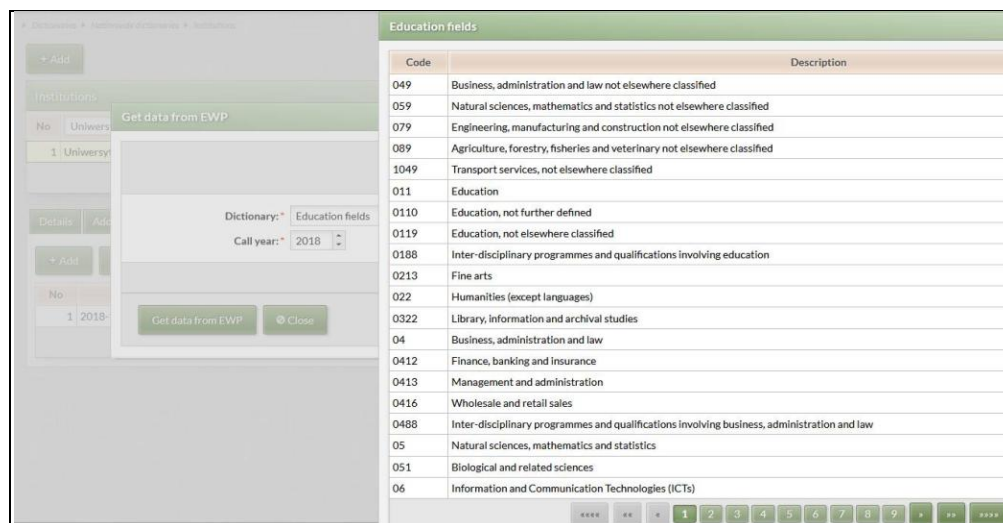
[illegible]

+ Add

Institutions

No Uniwers

1 Uniwersy

Details Add

+ Add

No

1 2018-

Get data from EWP

Dictionary: * Education fields

Call year: * 2018

Get data from EWP

Close

Education fields

| Code | Description |
|---|---|
| 049 | Business, administration and law not elsewhere classified |
| 059 | Natural sciences, mathematics and statistics not elsewhere classified |
| 079 | Engineering, manufacturing and construction not elsewhere classified |
| 089 | Agriculture, forestry, fisheries and veterinary not elsewhere classified |
| 1049 | Transport services, not elsewhere classified |
| 011 | Education |
| 0110 | Education, not further defined |
| 0119 | Education, not elsewhere classified |
| 0188 | Inter-disciplinary programmes and qualifications involving education |
| 0213 | Fine arts |
| 022 | Humanities (except languages) |
| 0322 | Library, information and archival studies |
| 04 | Business, administration and law |
| 0412 | Finance, banking and insurance |
| 0413 | Management and administration |
| 0416 | Wholesale and retail sales |
| 0488 | Inter-disciplinary programmes and qualifications involving business, administration and law |
| 05 | Natural sciences, mathematics and statistics |
| 051 | Biological and related sciences |
| 06 | Information and Communication Technologies (ICTs) |

1 2 3 4 5 6 7 8 9